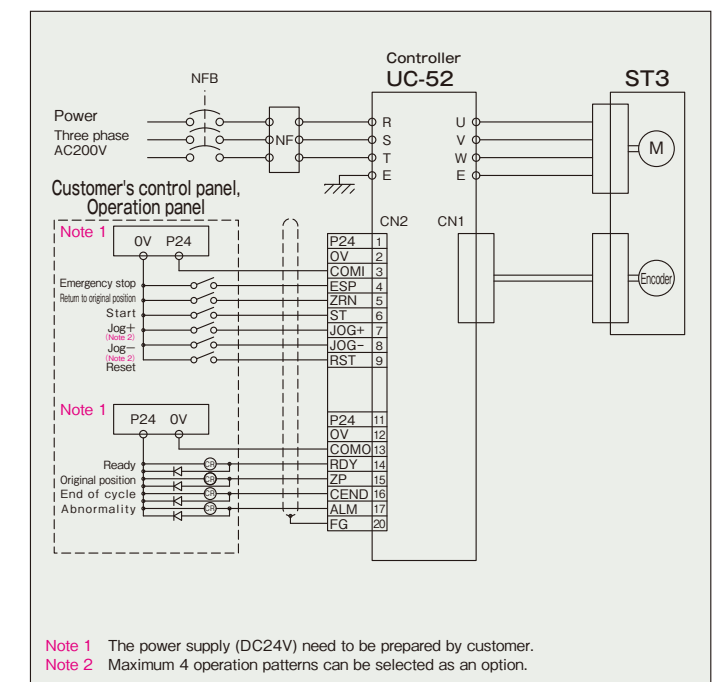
Controller
UC-52
ST3
NFB
Power
Three phase
AC200V
NF
R
S
T
E
U
V
W
E
M
Customer's control panel, Operation panel
Note 1
0V P24
CN2
CN1
| P24 | 1 |
|---|---|
| OV | 2 |
| COMI | 3 |
| ESP | 4 |
| ZRN | 5 |
| ST | 6 |
| JOG+ | 7 |
| JOG− | 8 |
| RST | 9 |
Emergency stop
Return to original position
Start
Jog+
(Note 2)
Jog−
(Note 2)
Reset
Encoder
Note 1
P24 0V
| P24 | 11 |
|---|---|
| OV | 12 |
| COMO | 13 |
| RDY | 14 |
| ZP | 15 |
| CEND | 16 |
| ALM | 17 |
| FG | 20 |
Ready
Original position
End of cycle
Abnormality
CR
CR
CR
CR
Note 1 The power supply (DC24V) need to be prepared by customer.
Note 2 Maximum 4 operation patterns can be selected as an option.